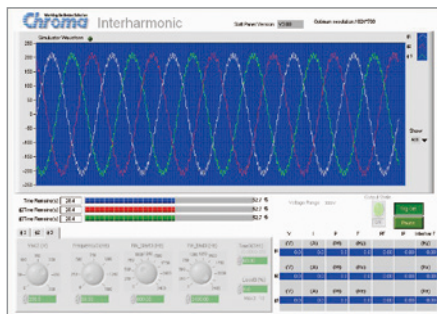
Chroma Interharmonic

Soft Panel Version V3.00

Optimum resolution 1024*768

Simulator Waveform

Show All

Time Remains(s) 28.4 92.7 %
Time Remains(s) 28.4 92.7 %
Time Remains(s) 28.4 92.7 %

Voltage Range

Output Mode

Stop

Pause

Φ1 Φ2 Φ3

| | V | I | P | F | PF | P | Interharm f |
|---|---|---|---|---|---|---|---|
| | (V) | (A) | (W) | (Hz) | | | (Hz) |
| Φ1 | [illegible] | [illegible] | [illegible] | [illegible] | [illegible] | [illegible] | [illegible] |
| | (V) | (A) | (W) | (Hz) | | | (Hz) |
| Φ2 | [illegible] | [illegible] | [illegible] | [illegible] | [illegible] | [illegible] | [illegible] |
| | (V) | (A) | (W) | (Hz) | | | (Hz) |
| Φ3 | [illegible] | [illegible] | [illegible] | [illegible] | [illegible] | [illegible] | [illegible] |

200
150
100
50
0
-50
-100
-150
-200